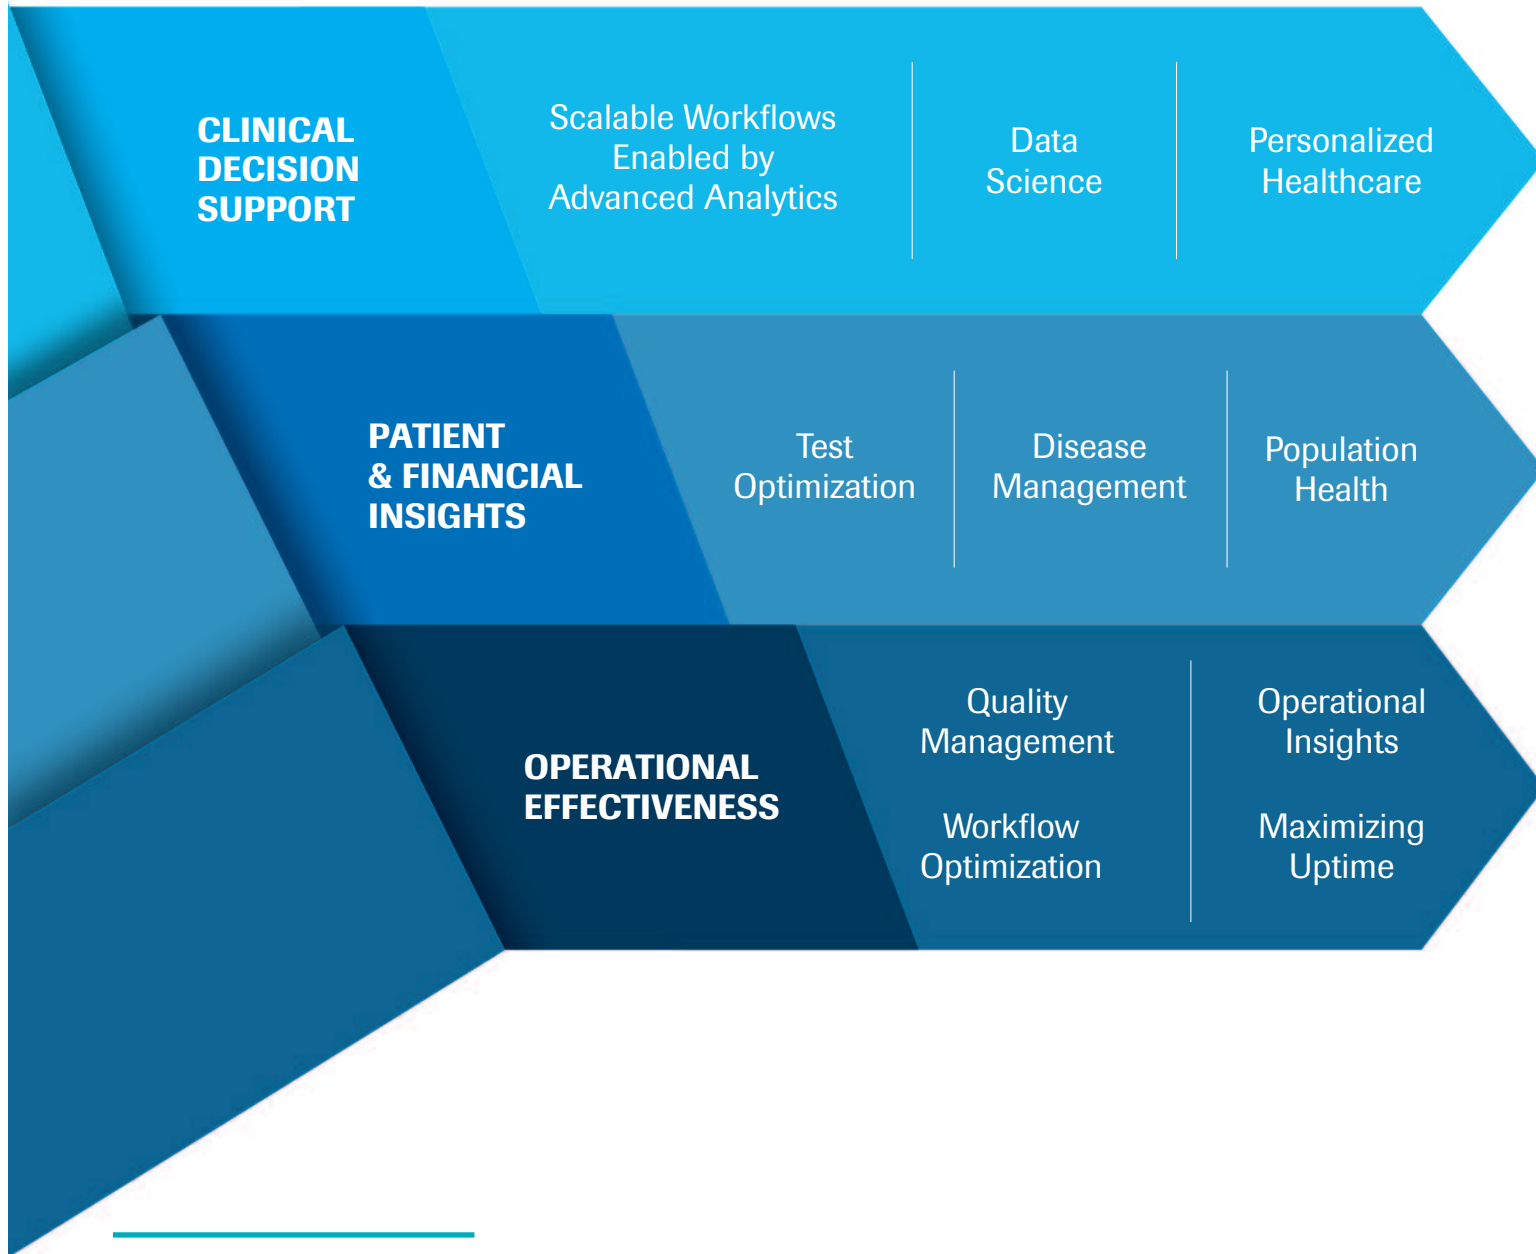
CLINICAL DECISION SUPPORT

Scalable Workflows Enabled by Advanced Analytics

Data Science

Personalized Healthcare

PATIENT & FINANCIAL INSIGHTS

Test Optimization

Disease Management

Population Health

OPERATIONAL EFFECTIVENESS

Quality Management

Workflow Optimization

Operational Insights

Maximizing Uptime